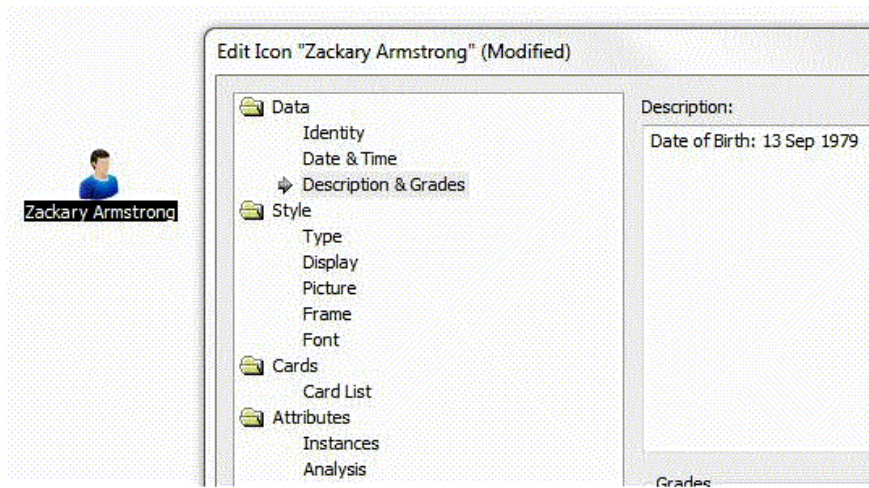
Zackary Armstrong

Edit Icon "Zackary Armstrong" (Modified)

Data
Identity
Date & Time
Description & Grades
Style
Type
Display
Picture
Frame
Font
Cards
Card List
Attributes
Instances
Analysis

Description:
Date of Birth: 13 Sep 1979

Grades